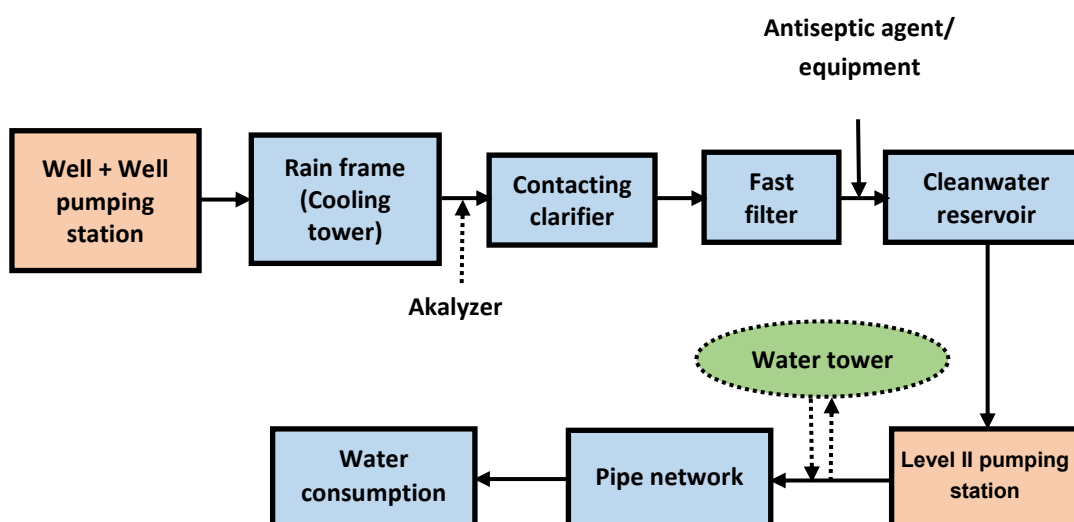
Antiseptic agent/ equipment

Well + Well pumping station

Rain frame (Cooling tower)

Contacting clarifier

Fast filter

Cleanwater reservoir

Akalyzer

Water tower

Water consumption

Pipe network

Level II pumping station